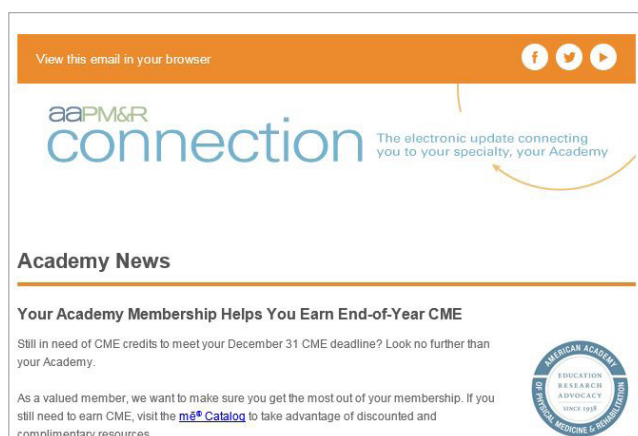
View this email in your browser

aaPM&R
connection
The electronic update connecting you to your specialty, your Academy

Academy News

Your Academy Membership Helps You Earn End-of-Year CME

Still in need of CME credits to meet your December 31 CME deadline? Look no further than your Academy.

As a valued member, we want to make sure you get the most out of your membership. If you still need to earn CME, visit the mē® Catalog to take advantage of discounted and complimentary resources.

AMERICAN ACADEMY OF PHYSICAL MEDICINE & REHABILITATION
EDUCATION
RESEARCH
ADVOCACY
SINCE 1938